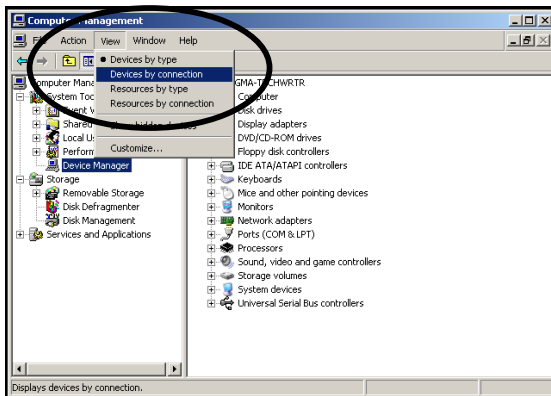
Computer Management
File Action View Window Help
Devices by type
Devices by connection
Resources by type
Resources by connection
Show hidden devices
Customize...
Computer Manag
System Too
Event V
Shared
Local Us
Perform
Device Manager
Storage
Removable Storage
Disk Defragmenter
Disk Management
Services and Applications
GMA-TC-HWRTR
Computer
Disk drives
Display adapters
DVD/CD-ROM drives
Floppy disk controllers
IDE ATA/ATAPI controllers
Keyboards
Mice and other pointing devices
Monitors
Network adapters
Ports (COM & LPT)
Processors
Sound, video and game controllers
Storage volumes
System devices
Universal Serial Bus controllers
Displays devices by connection.